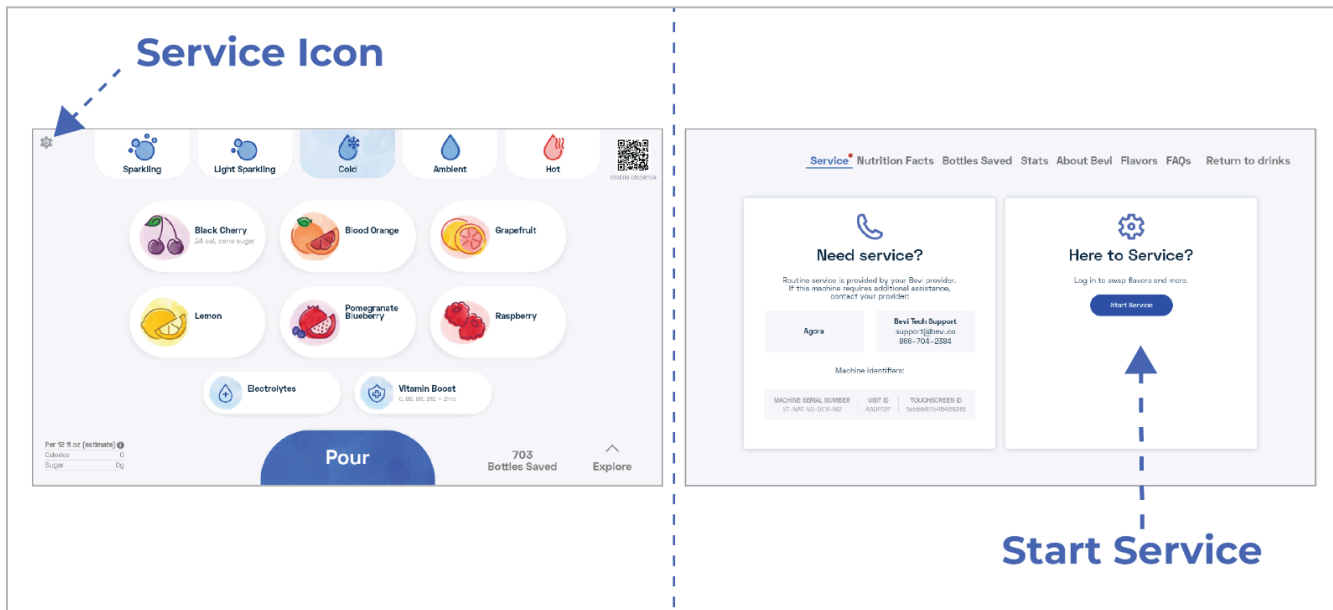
Service Icon

Sparkling
Light Sparkling
Cold
Ambient
Hot
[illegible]

Black Cherry
24 cal, cane sugar
Blood Orange
Grapefruit
Lemon
Pomegranate Blueberry
Raspberry
Electrolytes
Vitamin Boost
C, B5, B6, B12 + Zinc

Per 12 fl oz (estimate)
Calories 0
Sugar 0g

Pour

703
Bottles Saved

Explore

Service Nutrition Facts Bottles Saved Stats About Bevi Flavors FAQs Return to drinks

Need service?
Routine service is provided by your Bevi provider. If this machine requires additional assistance, contact your provider:
Agora
Bevi Tech Support
support@bevi.co
866-704-2384
Machine identifiers:
MACHINE SERIAL NUMBER
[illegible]
UNIT ID
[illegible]
TOUCHSCREEN ID
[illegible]

Here to Service?
Log in to swap flavors and more.
Start Service

Start Service